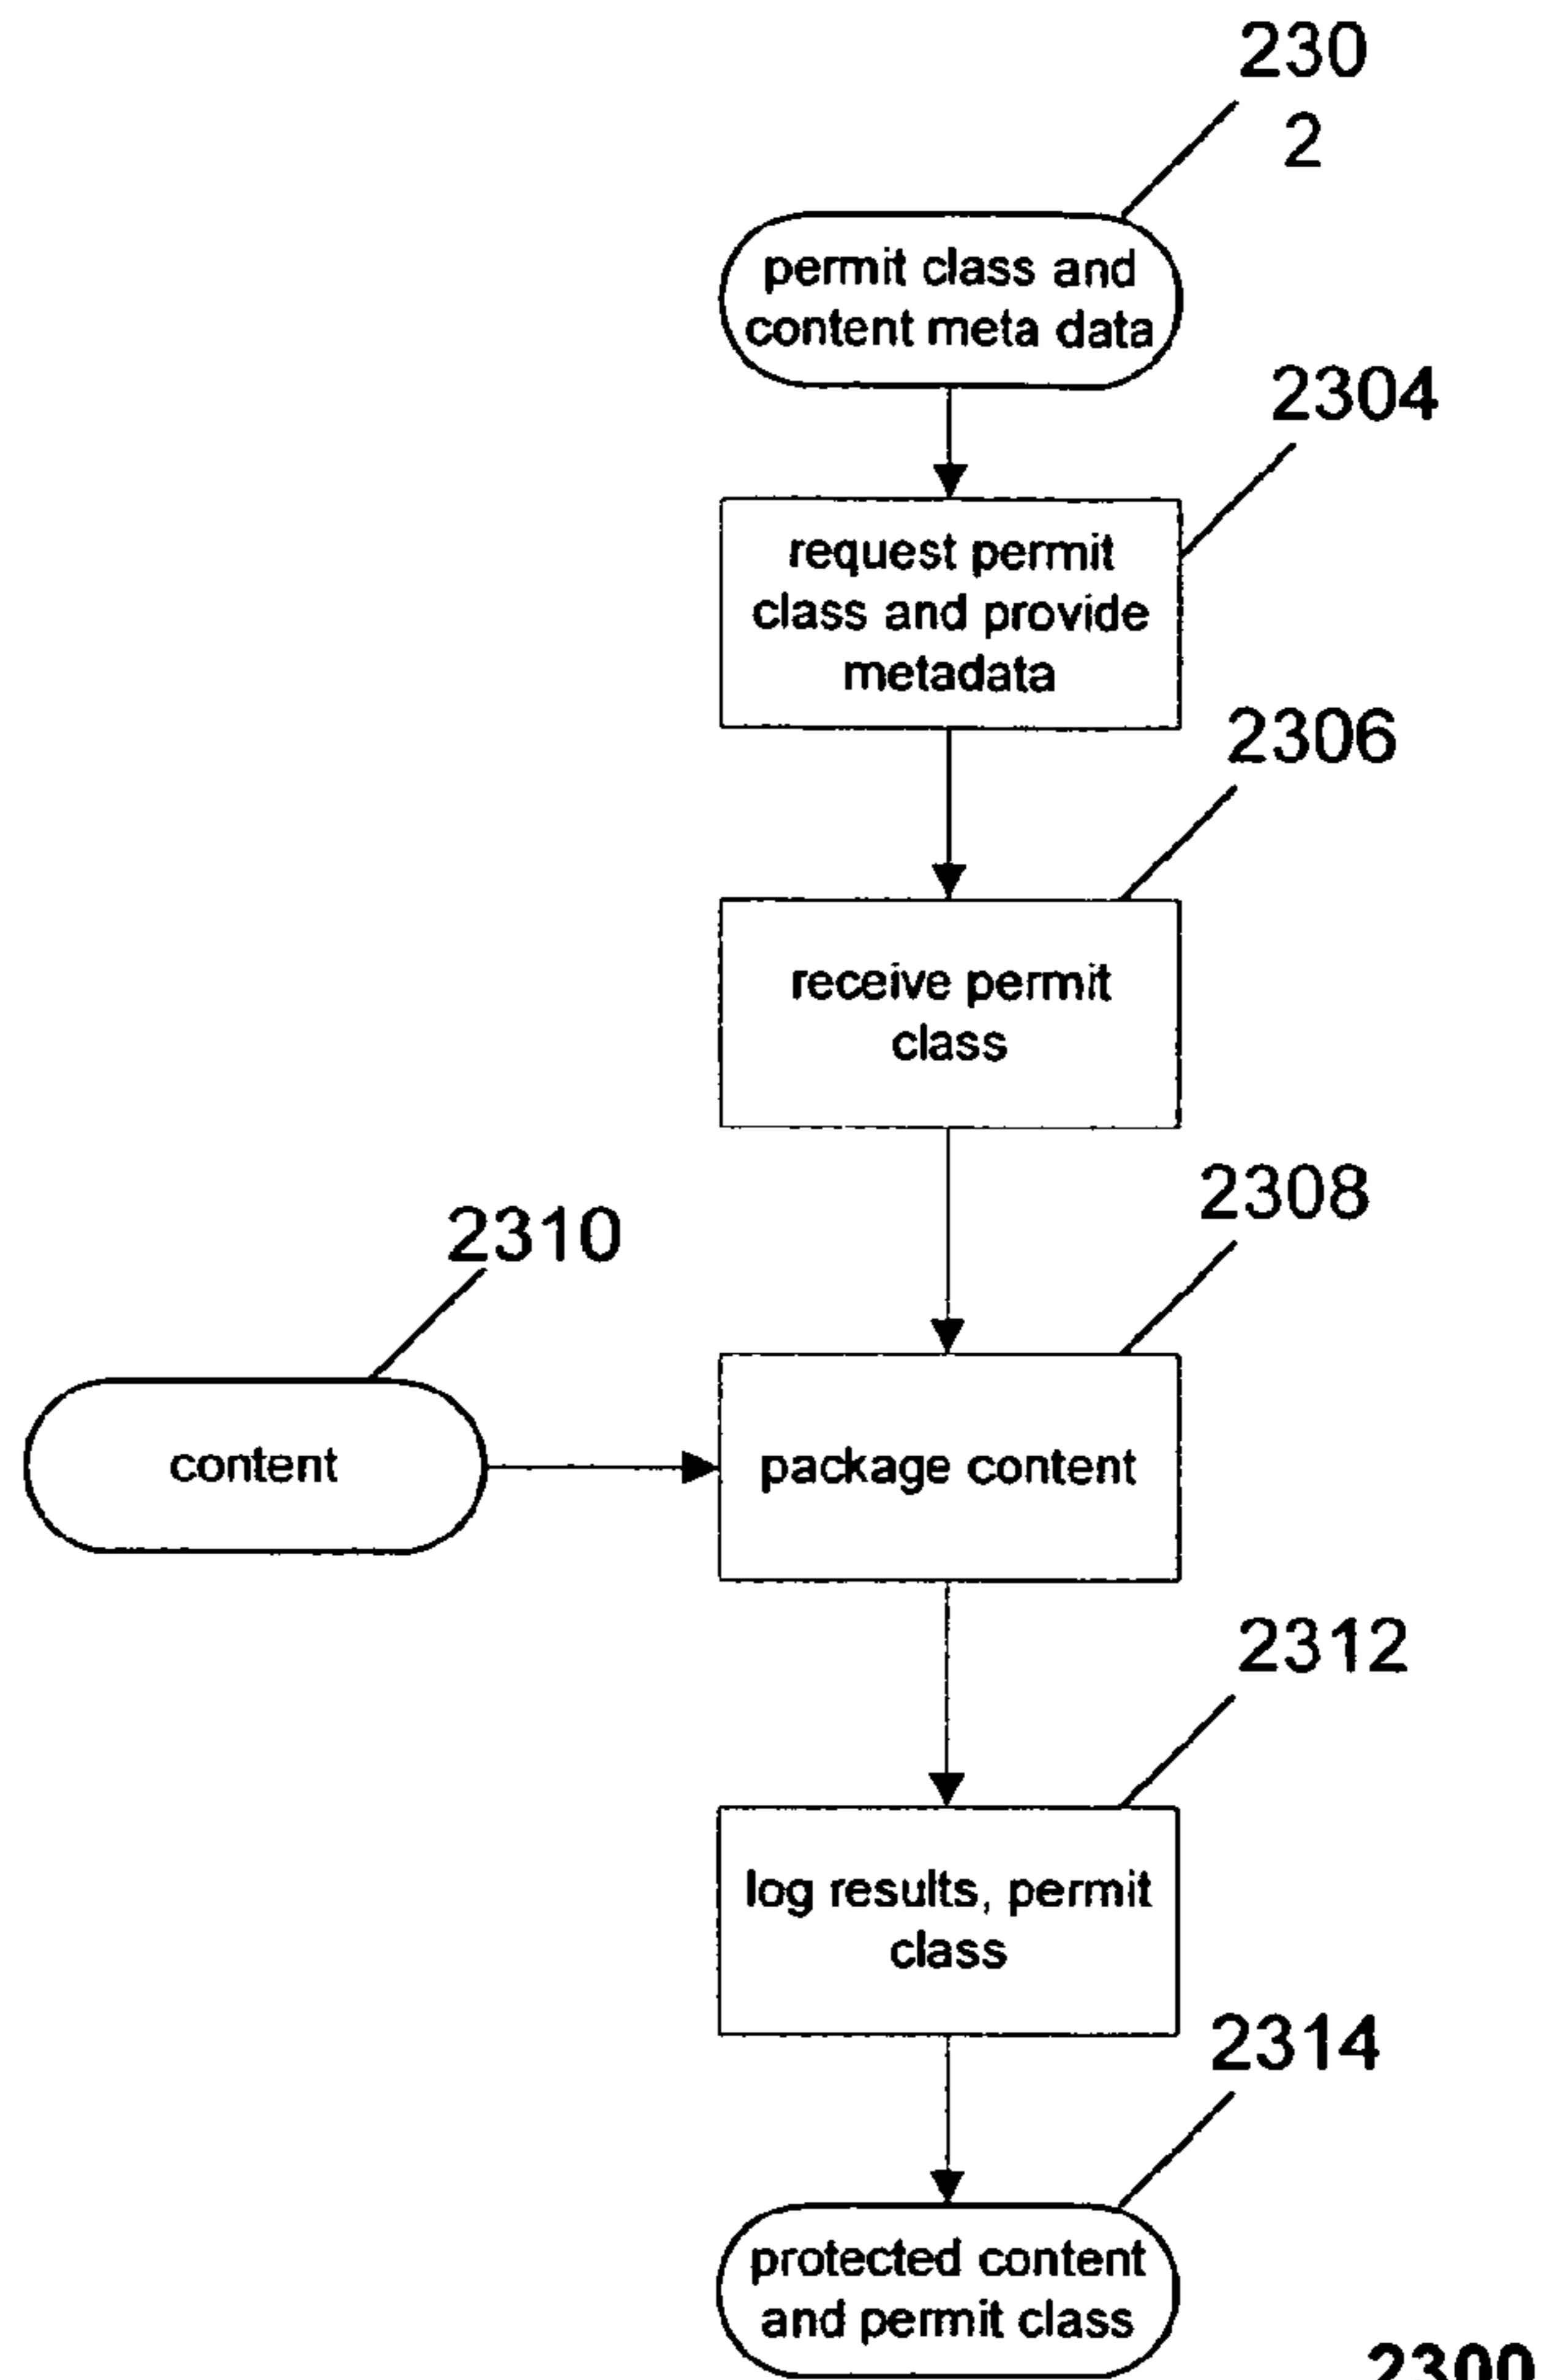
230
2

permit class and content meta data

2304

request permit class and provide metadata

2306

receive permit class

2310

content

2308

package content

2312

log results, permit class

2314

protected content and permit class

2300